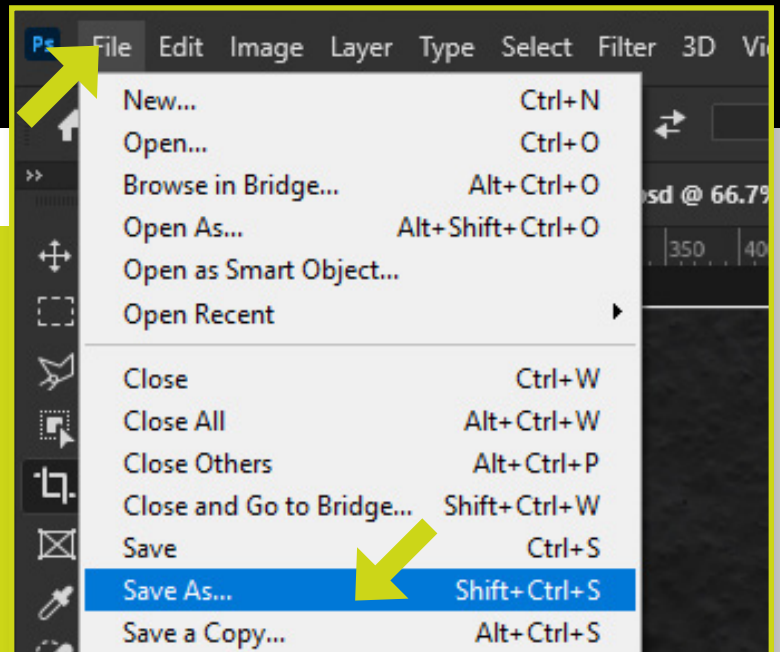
Ps File Edit Image Layer Type Select Filter 3D Vi

| | |
|---|---|
| New... | Ctrl+N |
| Open... | Ctrl+O |
| Browse in Bridge... | Alt+Ctrl+O |
| Open As... | Alt+Shift+Ctrl+O |
| Open as Smart Object... | |
| Open Recent | |
| Close | Ctrl+W |
| Close All | Alt+Ctrl+W |
| Close Others | Alt+Ctrl+P |
| Close and Go to Bridge... | Shift+Ctrl+W |
| Save | Ctrl+S |
| Save As... | Shift+Ctrl+S |
| Save a Copy... | Alt+Ctrl+S |

psd @ 66.7%

350 40